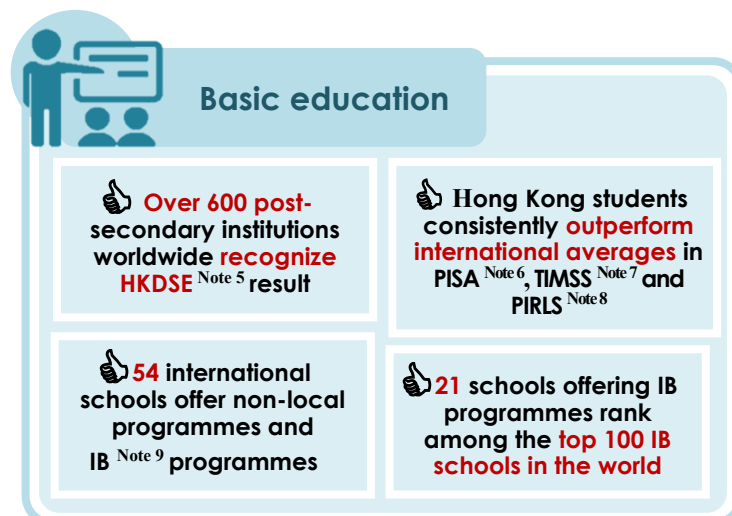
Basic education

Over 600 post-secondary institutions worldwide recognize HKDSE Note 5 result

Hong Kong students consistently outperform international averages in PISA Note 6, TIMSS Note 7 and PIRLS Note 8

54 international schools offer non-local programmes and IB Note 9 programmes

21 schools offering IB programmes rank among the top 100 IB schools in the world